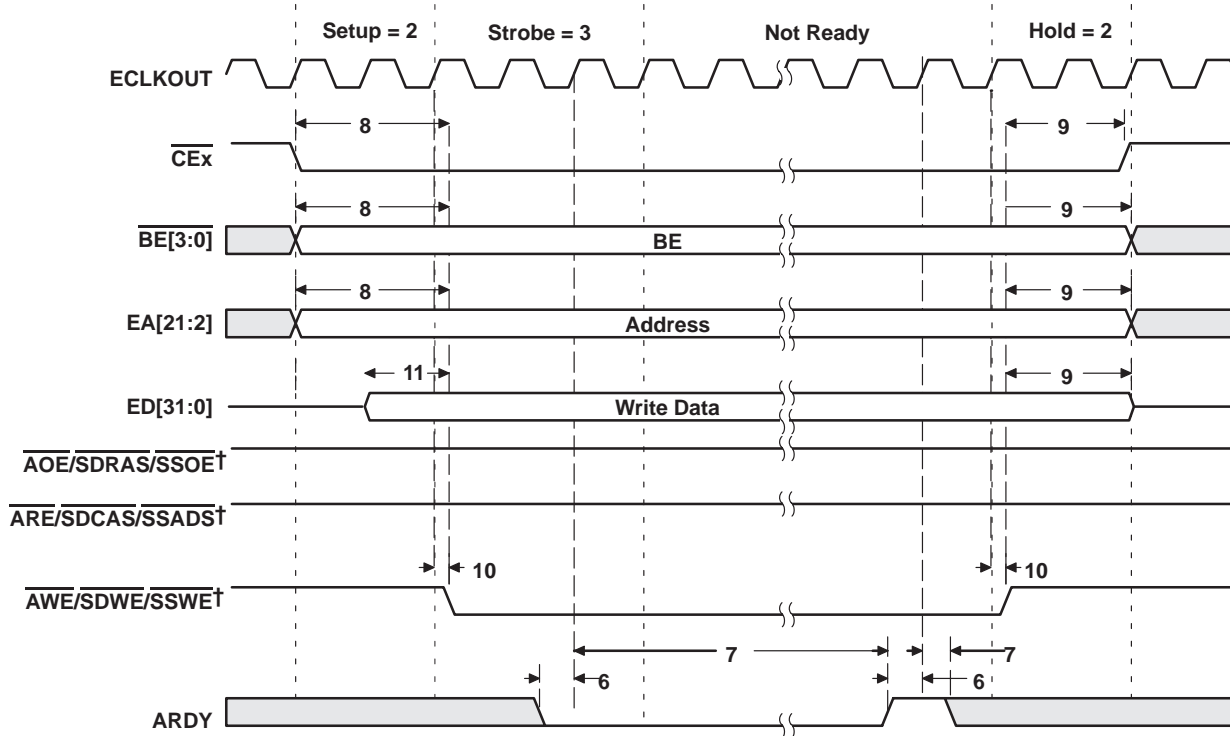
Setup = 2 Strobe = 3 Not Ready Hold = 2

ECLKOUT

$\overline{CEx}$ 8 9

$\overline{BE[3:0]}$ 8 9 BE

EA[21:2] 8 9 Address

ED[31:0] 11 9 Write Data

$\overline{AOE}/\overline{SDRAS}/\overline{SSOE}$†

$\overline{ARE}/\overline{SDCAS}/\overline{SSADS}$†

$\overline{AWE}/\overline{SDWE}/\overline{SSWE}$† 10 10

7 7

ARDY 6 6